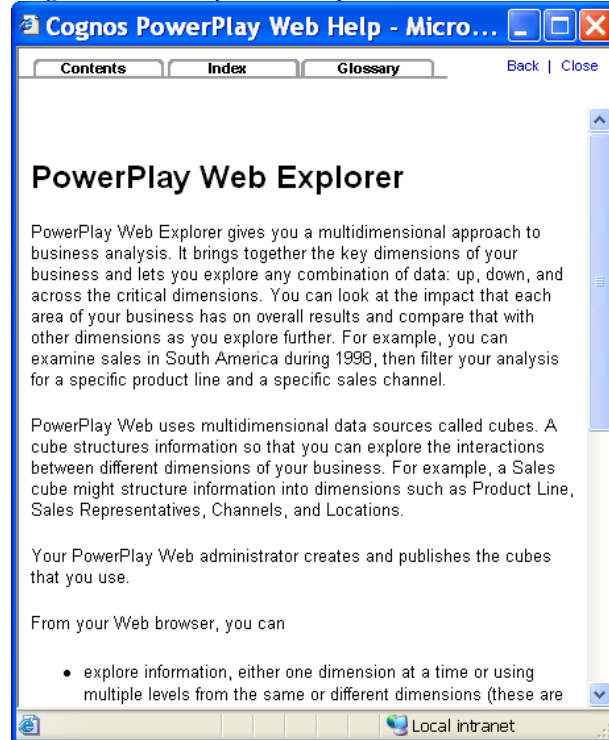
Cognos PowerPlay Web Help - Micro...

Contents | Index | Glossary

Back | Close

PowerPlay Web Explorer

PowerPlay Web Explorer gives you a multidimensional approach to business analysis. It brings together the key dimensions of your business and lets you explore any combination of data: up, down, and across the critical dimensions. You can look at the impact that each area of your business has on overall results and compare that with other dimensions as you explore further. For example, you can examine sales in South America during 1998, then filter your analysis for a specific product line and a specific sales channel.

PowerPlay Web uses multidimensional data sources called cubes. A cube structures information so that you can explore the interactions between different dimensions of your business. For example, a Sales cube might structure information into dimensions such as Product Line, Sales Representatives, Channels, and Locations.

Your PowerPlay Web administrator creates and publishes the cubes that you use.

From your Web browser, you can

• explore information, either one dimension at a time or using multiple levels from the same or different dimensions (these are

Local intranet